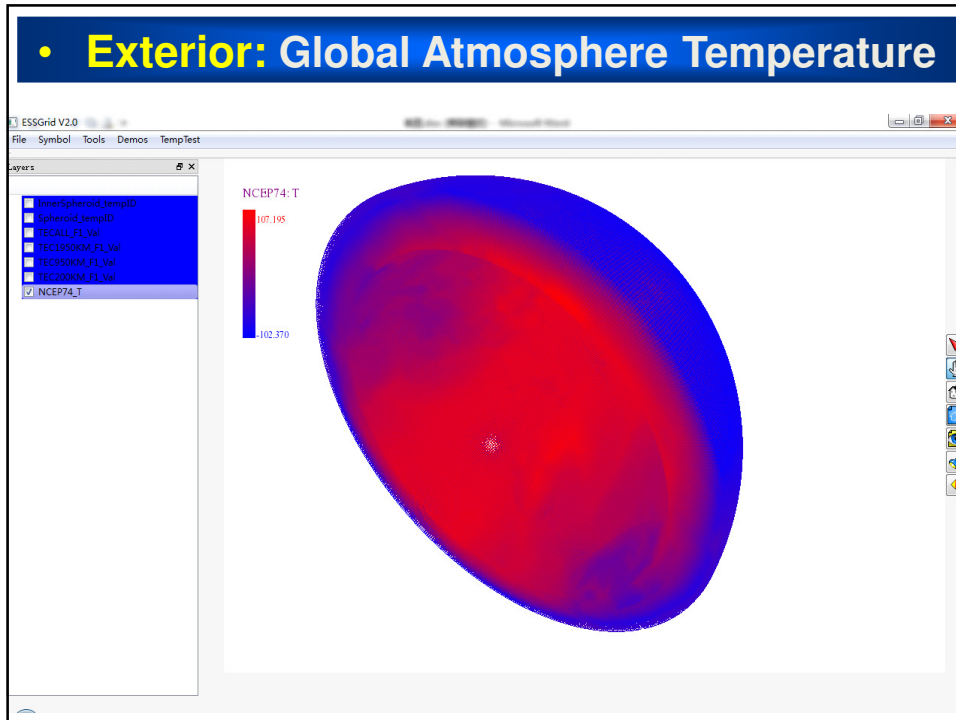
• Exterior: Global Atmosphere Temperature

ESSGrid V2.0

File Symbol Tools Demos TempTest

Layers

InnerSpheroid_tempID
Spheroid_tempID
TECALL_F1_Val
TEC1950KM_F1_Val
TEC900KM_F1_Val
TEC200KM_F1_Val
NCEP74_T

NCEP74: T

107.195

-102.370